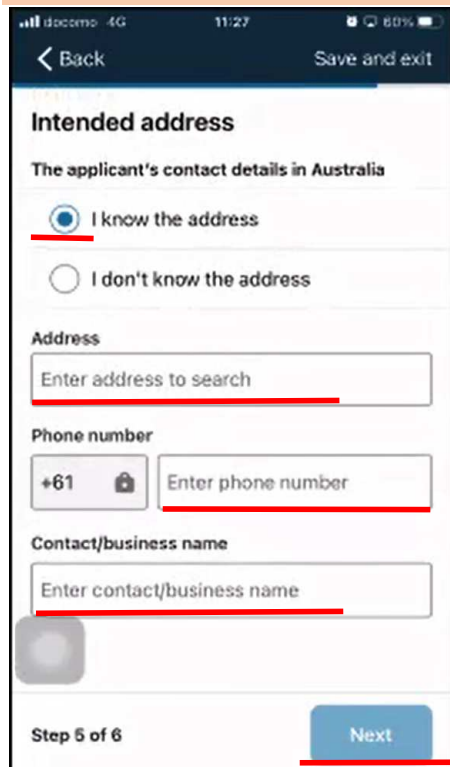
docomo 4G 11:27 60%

< Back

Save and exit

Intended address

The applicant's contact details in Australia

I know the address

I don't know the address

Address

Enter address to search

Phone number

+61

Enter phone number

Contact/business name

Enter contact/business name

Step 5 of 6

Next